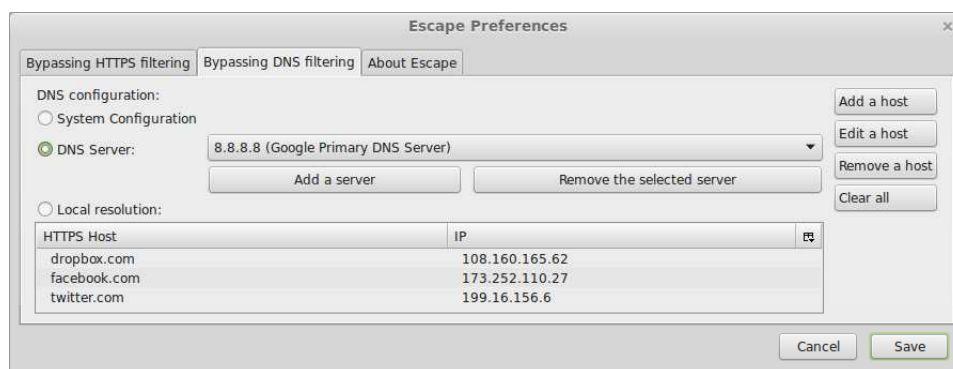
Escape Preferences

Bypassing HTTPS filtering | Bypassing DNS filtering | About Escape

DNS configuration:

System Configuration

DNS Server: 8.8.8.8 (Google Primary DNS Server)

Add a server | Remove the selected server

Local resolution:

| HTTPS Host | IP |
|---|---|
| dropbox.com | 108.160.165.62 |
| facebook.com | 173.252.110.27 |
| twitter.com | 199.16.156.6 |

Add a host
Edit a host
Remove a host
Clear all

Cancel
Save